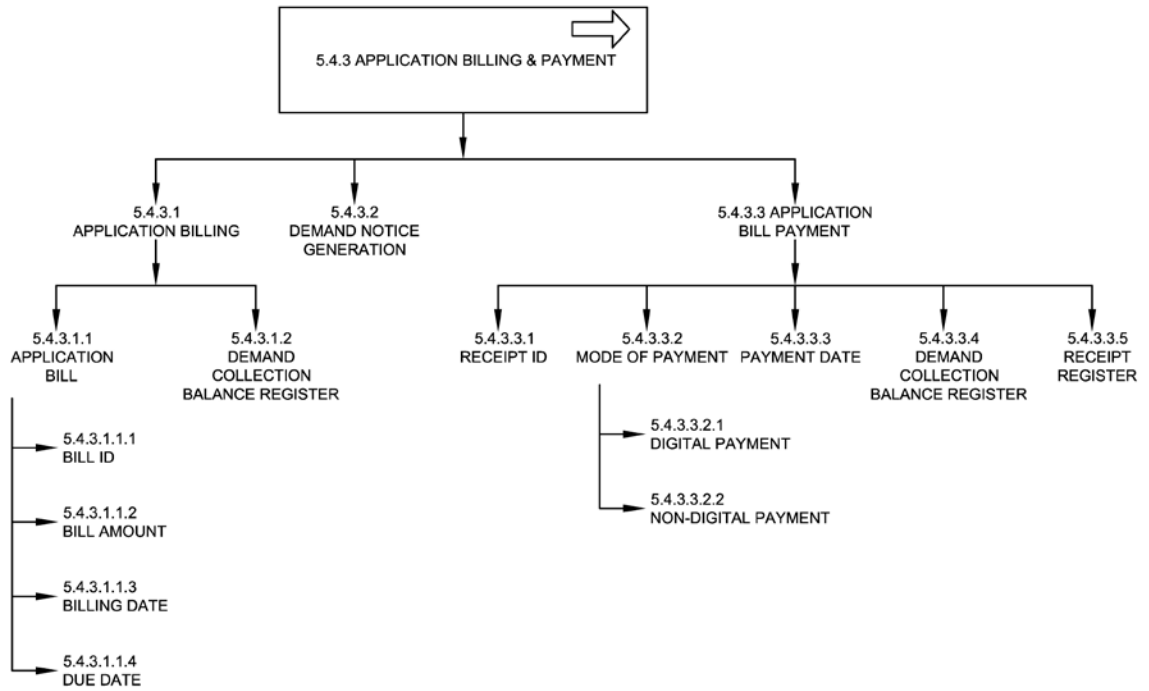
5.4.3 APPLICATION BILLING & PAYMENT

5.4.3.1 APPLICATION BILLING

5.4.3.2 DEMAND NOTICE GENERATION

5.4.3.3 APPLICATION BILL PAYMENT

5.4.3.1.1 APPLICATION BILL

5.4.3.1.2 DEMAND COLLECTION BALANCE REGISTER

5.4.3.3.1 RECEIPT ID

5.4.3.3.2 MODE OF PAYMENT

5.4.3.3.3 PAYMENT DATE

5.4.3.3.4 DEMAND COLLECTION BALANCE REGISTER

5.4.3.3.5 RECEIPT REGISTER

5.4.3.1.1.1 BILL ID

5.4.3.1.1.2 BILL AMOUNT

5.4.3.1.1.3 BILLING DATE

5.4.3.1.1.4 DUE DATE

5.4.3.3.2.1 DIGITAL PAYMENT

5.4.3.3.2.2 NON-DIGITAL PAYMENT